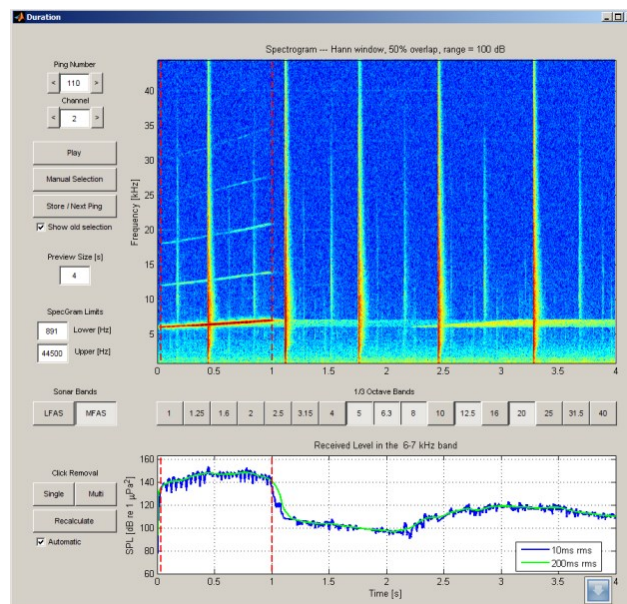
Duration

Ping Number
< 110 >
Channel
< 2 >

Play
Manual Selection
Store / Next Ping
Show old selection

Preview Size [s]
4

SpecGram Limits
891 Lower [Hz]
44500 Upper [Hz]

Spectrogram --- Hann window, 50% overlap, range = 100 dB

Frequency [kHz]
40
35
30
25
20
15
10
5
0 0.5 1 1.5 2 2.5 3 3.5 4

Sonar Bands
LFAS MFAS

1/3 Octave Bands
1 1.25 1.6 2 2.5 3.15 4 5 6.3 8 10 12.5 16 20 25 31.5 40

Click Removal
Single Multi
Recalculate
Automatic

Received Level in the 6-7 kHz band
SPL [dB re 1 $\mu Pa^2$]
160
140
120
100
80
60
0 0.5 1 1.5 2 2.5 3 3.5 4
Time [s]

10ms rms
200ms rms